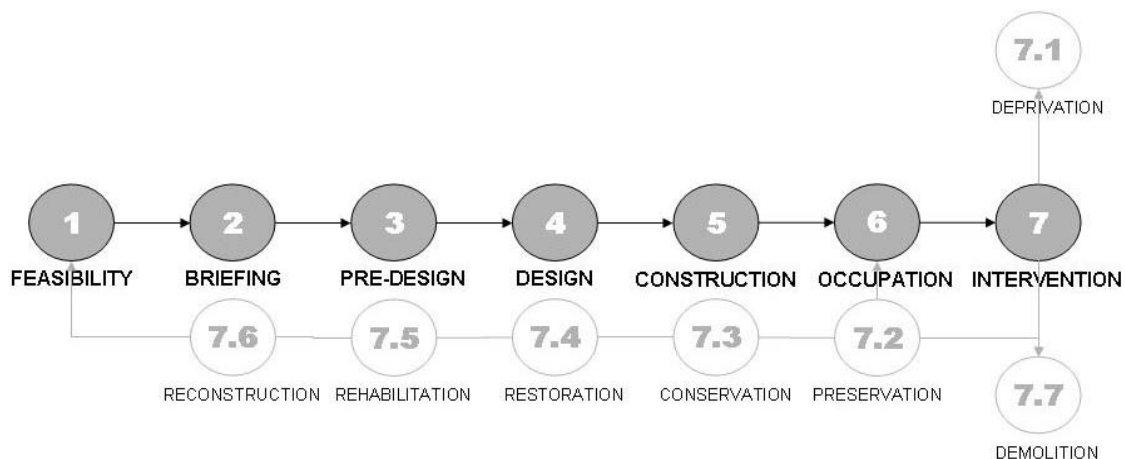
7.1
DEPRIVATION

1
FEASIBILITY

2
BRIEFING

3
PRE-DESIGN

4
DESIGN

5
CONSTRUCTION

6
OCCUPATION

7
INTERVENTION

7.6
RECONSTRUCTION

7.5
REHABILITATION

7.4
RESTORATION

7.3
CONSERVATION

7.2
PRESERVATION

7.7
DEMOLITION